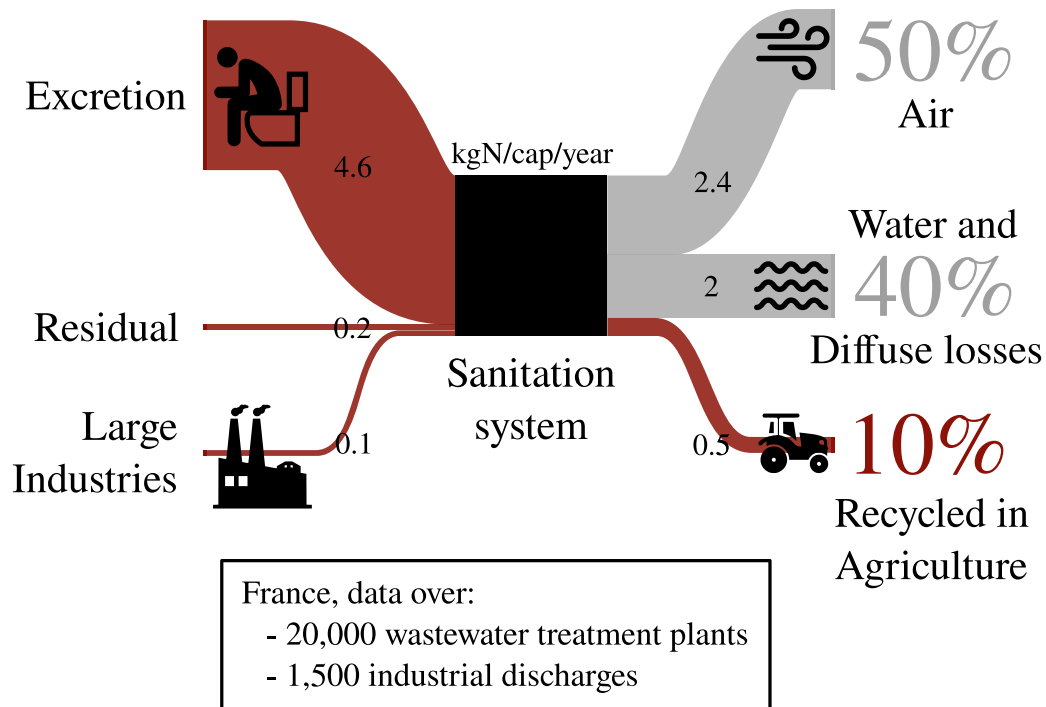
Excretion

4.6

kgN/cap/year

2.4

50%
Air

Water and
40%
Diffuse losses

2

Residual

0.2

Sanitation system

Large Industries

0.1

0.5

10%
Recycled in Agriculture

France, data over:
- 20,000 wastewater treatment plants
- 1,500 industrial discharges